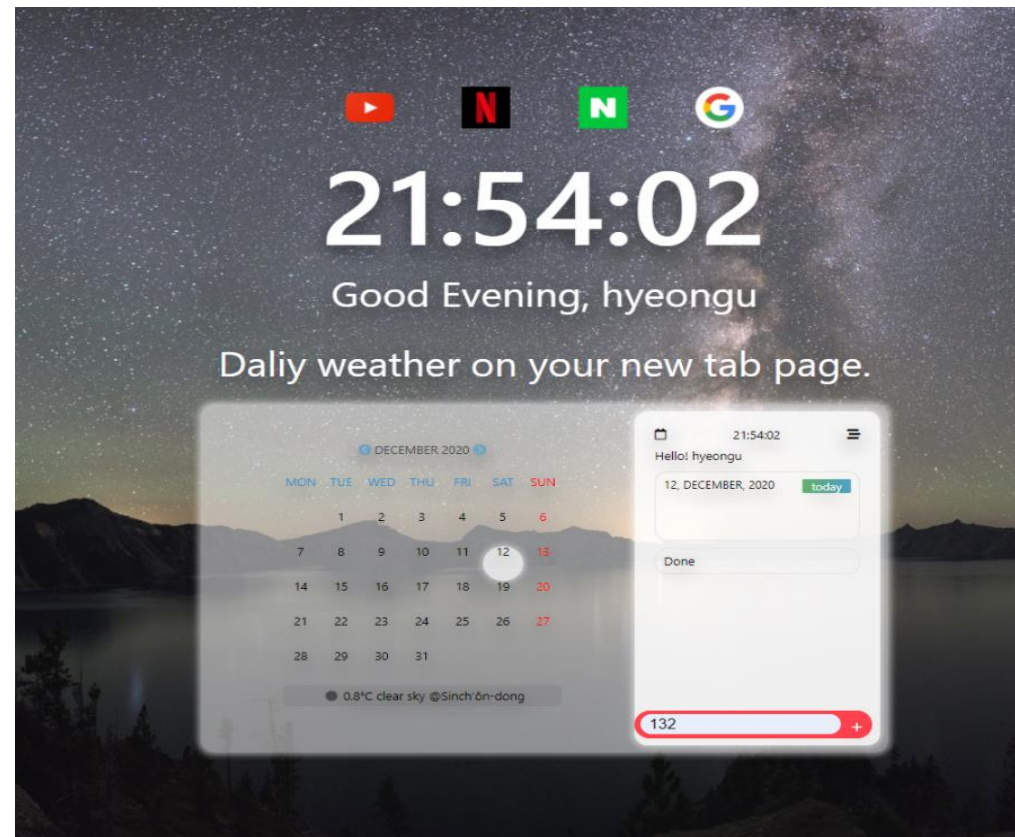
N N G

21:54:02

Good Evening, hyeongu

Daliy weather on your new tab page.

DECEMBER 2020

| MON | TUE | WED | THU | FRI | SAT | SUN |
|---|---|---|---|---|---|---|
| | 1 | 2 | 3 | 4 | 5 | 6 |
| 7 | 8 | 9 | 10 | 11 | 12 | 13 |
| 14 | 15 | 16 | 17 | 18 | 19 | 20 |
| 21 | 22 | 23 | 24 | 25 | 26 | 27 |
| 28 | 29 | 30 | 31 | | | |

0.8°C clear sky @Sinch'ŏn-dong

21:54:02
Hello! hyeongu

12, DECEMBER, 2020 today

Done

132
+